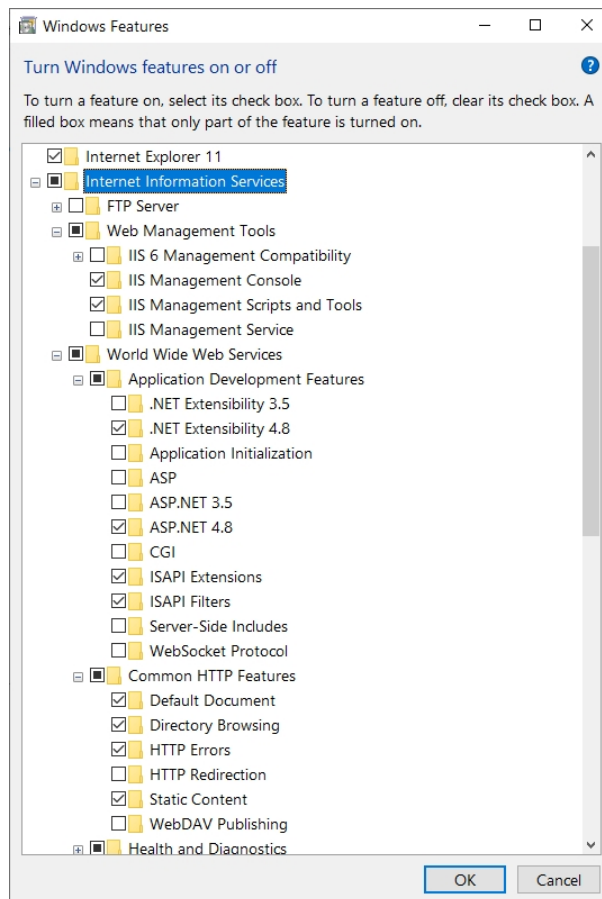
Windows Features

Turn Windows features on or off

To turn a feature on, select its check box. To turn a feature off, clear its check box. A filled box means that only part of the feature is turned on.

Internet Explorer 11
Internet Information Services
FTP Server
Web Management Tools
IIS 6 Management Compatibility
IIS Management Console
IIS Management Scripts and Tools
IIS Management Service
World Wide Web Services
Application Development Features
.NET Extensibility 3.5
.NET Extensibility 4.8
Application Initialization
ASP
ASP.NET 3.5
ASP.NET 4.8
CGI
ISAPI Extensions
ISAPI Filters
Server-Side Includes
WebSocket Protocol
Common HTTP Features
Default Document
Directory Browsing
HTTP Errors
HTTP Redirection
Static Content
WebDAV Publishing
Health and Diagnostics

OK
Cancel